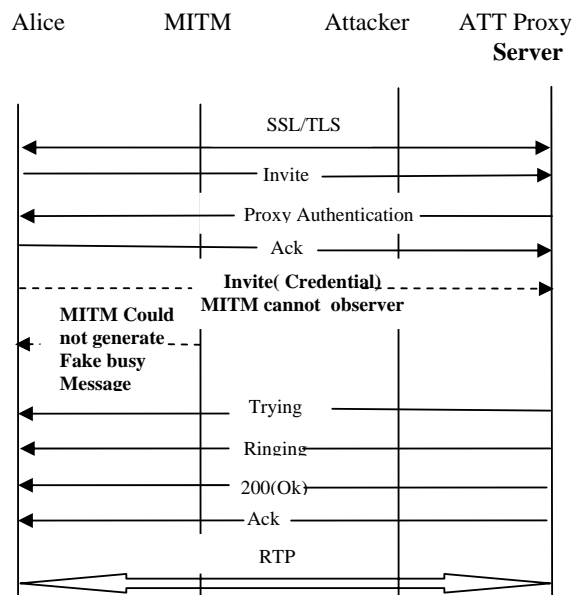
Alice MITM Attacker ATT Proxy **Server**

SSL/TLS

Invite

Proxy Authentication

Ack

**Invite( Credential)**
**MITM cannot observer**

**MITM Could not generate Fake busy Message**

Trying

Ringing

200(Ok)

Ack

RTP